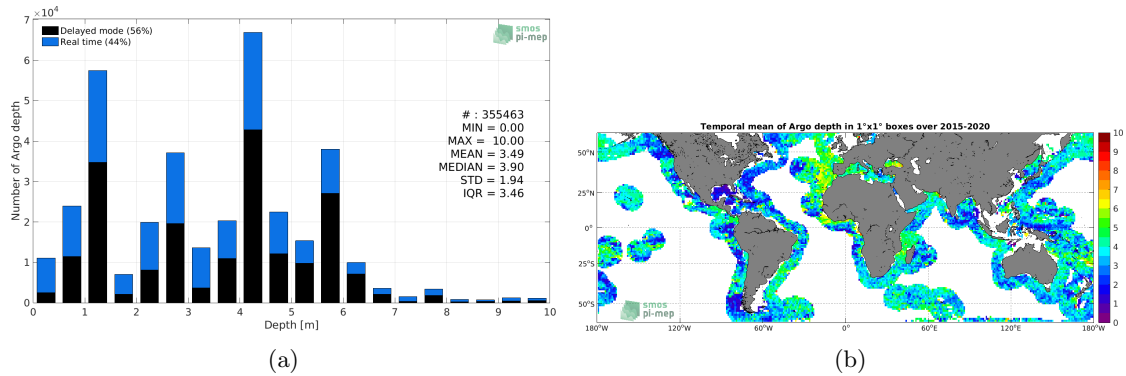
$\times10^4$

Delayed mode (56%)
Real time (44%)

smos pi-mep

Number of Argo depth

7
6
5
4
3
2
1
0

# : 355463
MIN = 0.00
MAX = 10.00
MEAN = 3.49
MEDIAN = 3.90
STD = 1.94
IQR = 3.46

0 1 2 3 4 5 6 7 8 9 10

Depth [m]

(a)

Temporal mean of Argo depth in 1°x1° boxes over 2015-2020

50°N
25°N
0°
25°S
50°S

180°W 120°W 60°W 0° 60°E 120°E 180°W

smos pi-mep

10
9
8
7
6
5
4
3
2
1
0

(b)